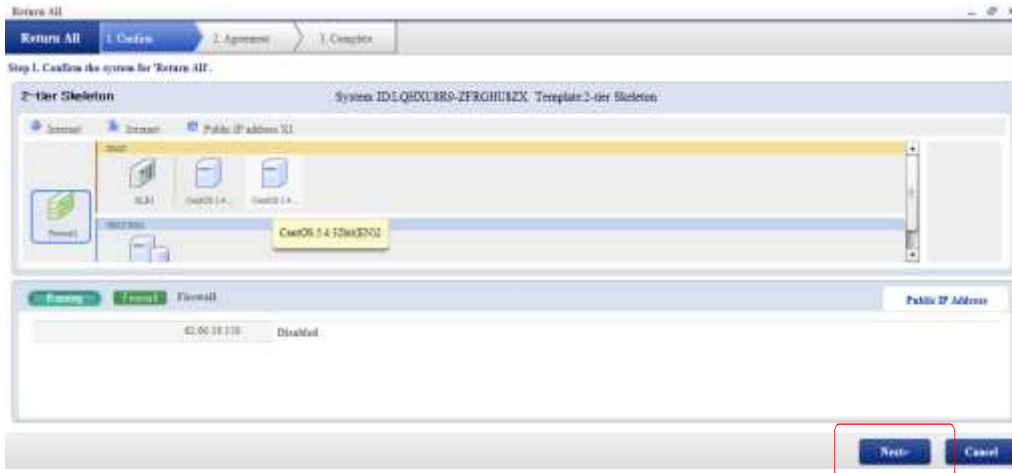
Return All

Return All | 1. Confirm | 2. Agreement | 3. Complete

Step 1. Confirm the system for 'Return All'.

2-tier Skeleton

System ID:LQBXU8R9-ZFRGHU8ZX Template:2-tier Skeleton

Internet | Intranet | Public IP address X1

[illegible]

SLB1 | CentOS 5.4... | CentOS 5.4...

Firewall

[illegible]

CentOS 5.4 32bit(EN)2

Running | Firewall | Firewall

Public IP Address

42.60.10.150 | Disabled

Next> | Cancel